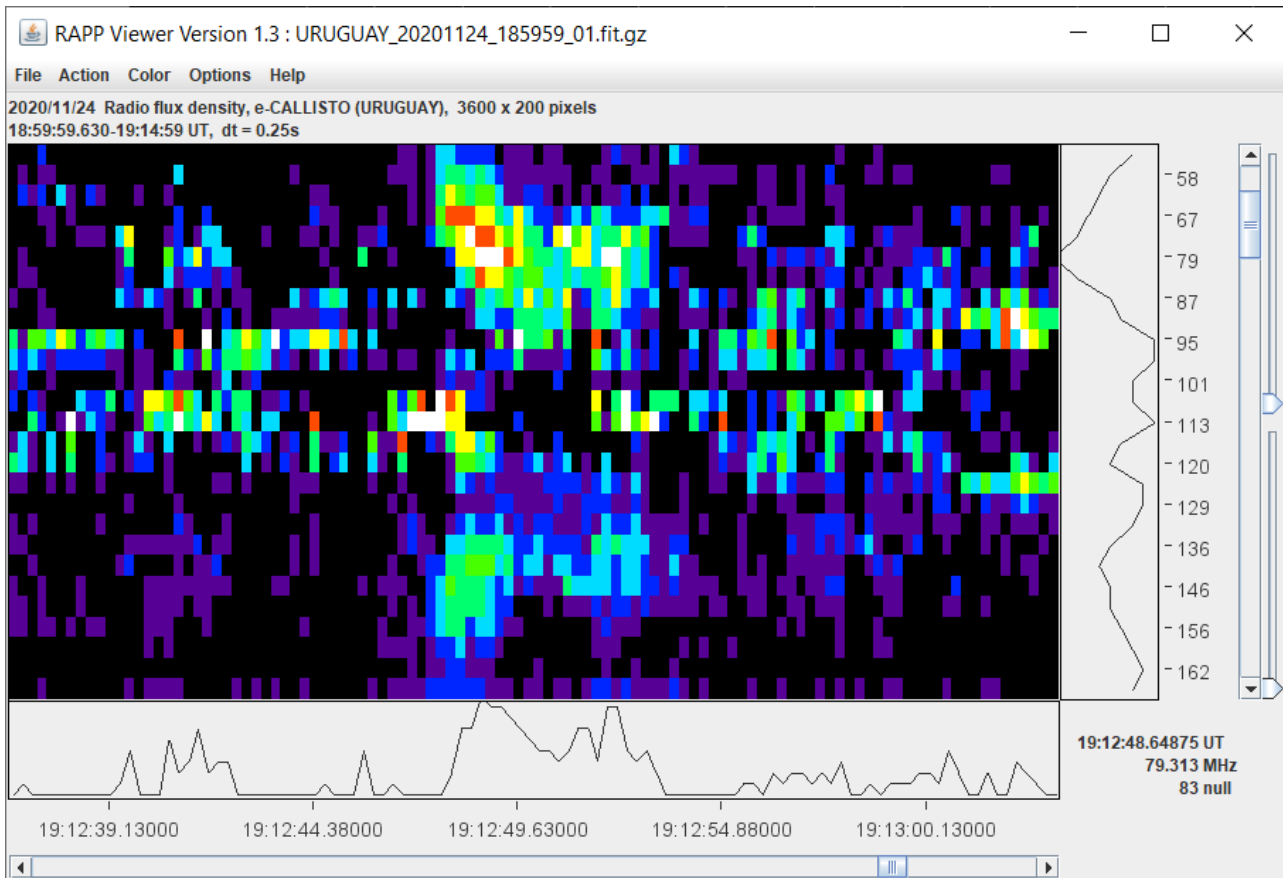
RAPP Viewer Version 1.3 : URUGUAY_20201124_185959_01.fit.gz

File Action Color Options Help

2020/11/24 Radio flux density, e-CALLISTO (URUGUAY), 3600 x 200 pixels
18:59:59.630-19:14:59 UT, dt = 0.25s

58
67
79
87
95
101
113
120
129
136
146
156
162

19:12:48.64875 UT
79.313 MHz
83 null

19:12:39.13000
19:12:44.38000
19:12:49.63000
19:12:54.88000
19:13:00.13000